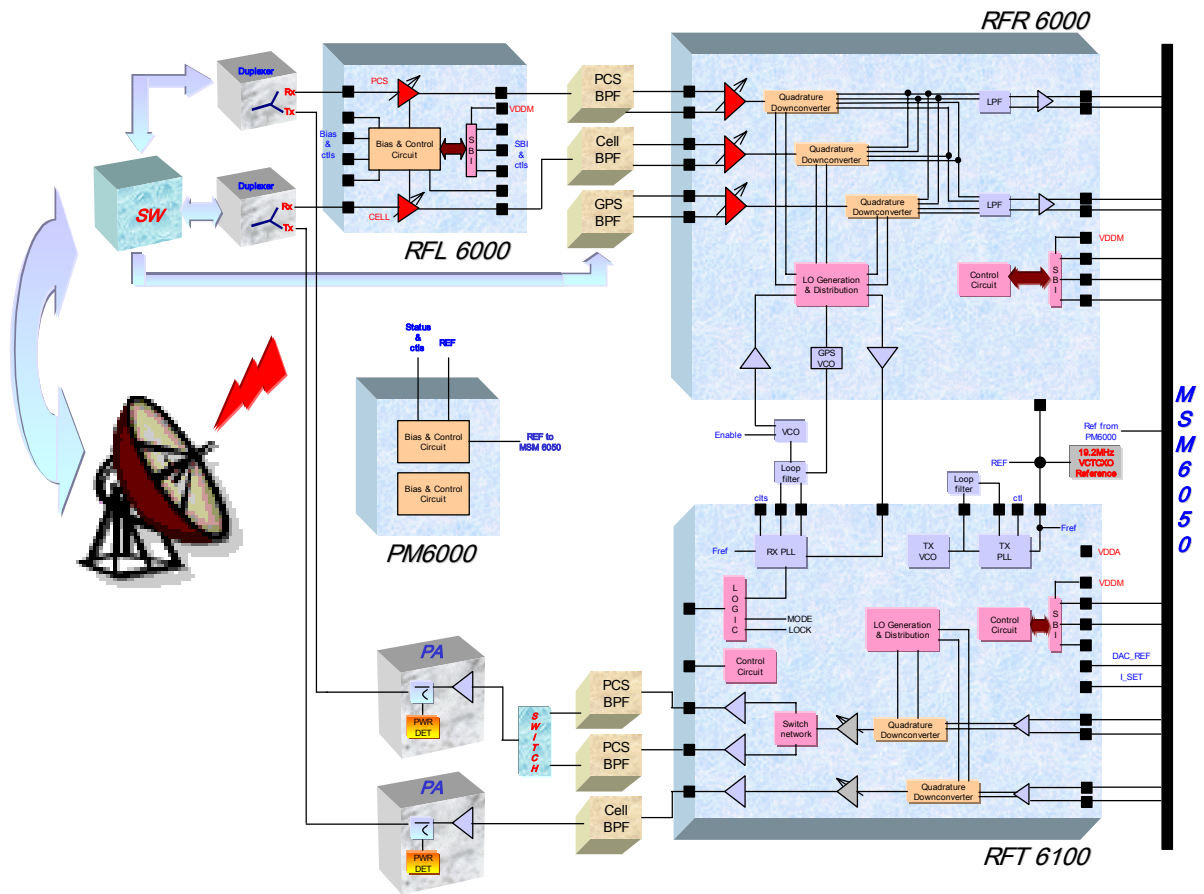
RFR 6000

Duplexer
Rx
Tx

SW

Duplexer
Rx
Tx

PCS
Bias & ctls
Bias & Control Circuit
S B I
VDDM
SBI & ctls
CELL

RFL 6000

PCS BPF
Cell BPF
GPS BPF

Quadrature Downconverter
Quadrature Downconverter
Quadrature Downconverter
LPF
LPF

VDDM
Control Circuit
S B I

LO Generation & Distribution
GPS VCO

Status & ctls
REF
Bias & Control Circuit
REF to MSM 6050
Bias & Control Circuit

PM6000

Enable
VCO
Loop filter
clts
Fref
RX PLL
Loop filter
ctl
TX VCO
TX PLL
Fref
REF
Ref from PM6000
19.2MHz VCTCXO Reference

MSM6050

VDDA
VDDM
L O G I C
MODE
LOCK
LO Generation & Distribution
Control Circuit
S B I
DAC_REF
I_SET
Control Circuit

PA
PWR DET
S W I T C H
PCS BPF
PCS BPF
Switch network
Quadrature Downconverter
Quadrature Downconverter

PA
PWR DET
Cell BPF

RFT 6100